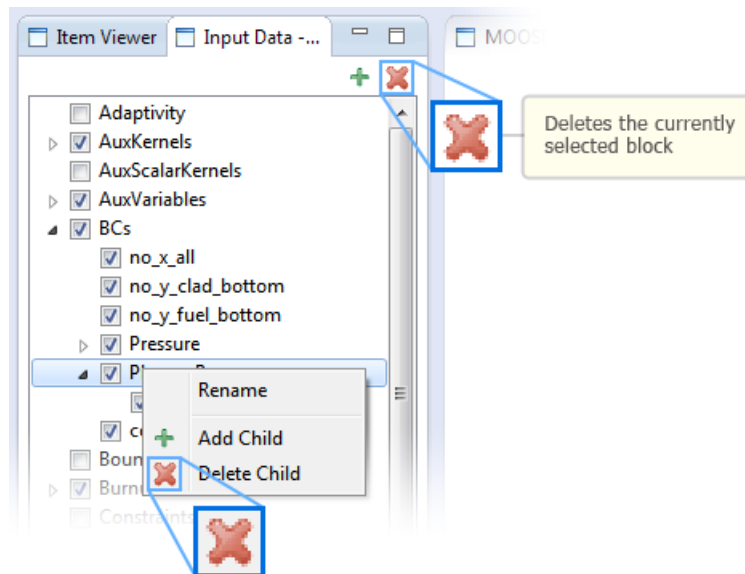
Item Viewer
Input Data -...
MOOS

Adaptivity
AuxKernels
AuxScalarKernels
AuxVariables
BCs
no_x_all
no_y_clad_bottom
no_y_fuel_bottom
Pressure
Pl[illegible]
c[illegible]
Boun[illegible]
Burn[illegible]
Constraints

Rename
Add Child
Delete Child

Deletes the currently selected block